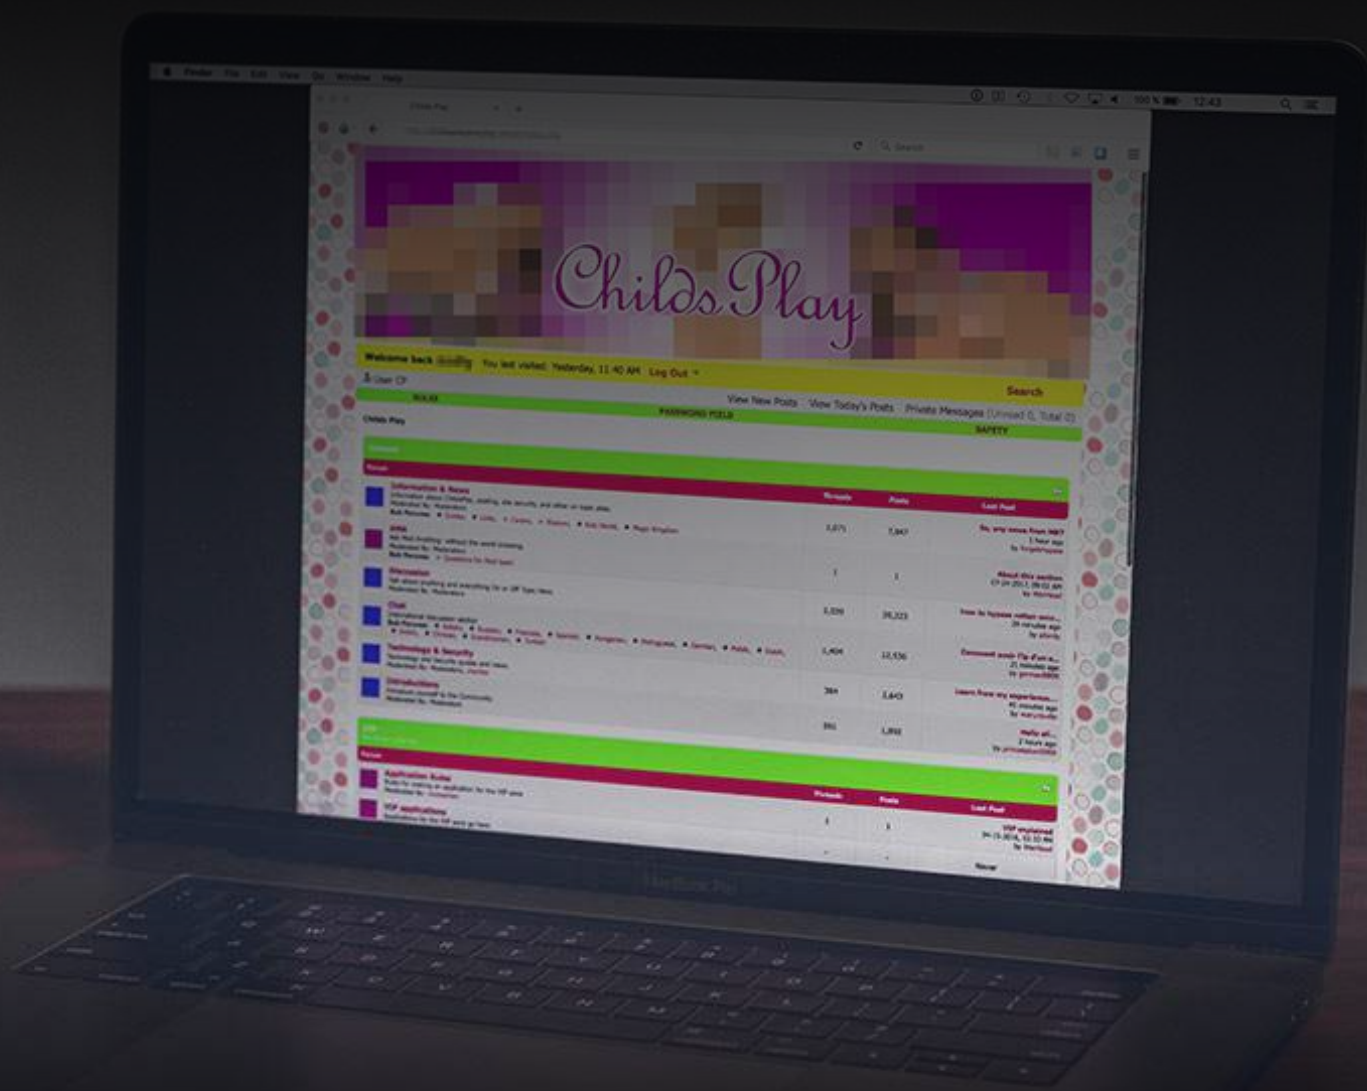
Finder File Edit View Go Window Help

100% 12:43

Childs Play

Childs Play

Welcome back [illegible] You last visited: Yesterday, 11:40 AM Log Out

User CP

Search

RULES

View New Posts View Today's Posts Private Messages (Unread 0, Total 0)

PASSWORD FIELD

SAFETY

Childs Play

Forum

Threads

Posts

Last Post

Information & News

Discussion

Chat

Technology & Security

Introductions

Application Rules

VIP applications

MacBook Pro